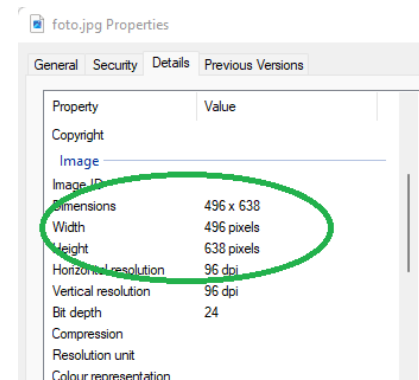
foto.jpg Properties

General Security Details Previous Versions

| Property | Value |
|---|---|
| Copyright | |
| Image | |
| Image ID | |
| Dimensions | 496 x 638 |
| Width | 496 pixels |
| Height | 638 pixels |
| Horizontal resolution | 96 dpi |
| Vertical resolution | 96 dpi |
| Bit depth | 24 |
| Compression | |
| Resolution unit | |
| Colour representation | |